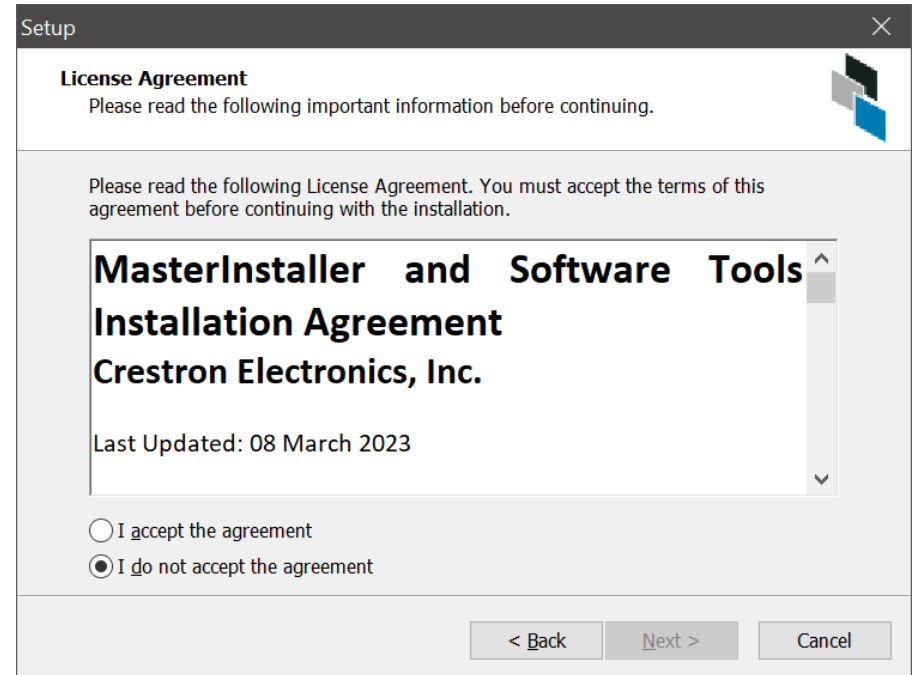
Setup

License Agreement
Please read the following important information before continuing.

Please read the following License Agreement. You must accept the terms of this agreement before continuing with the installation.

MasterInstaller and Software Tools Installation Agreement
Crestron Electronics, Inc.

Last Updated: 08 March 2023

I accept the agreement
I do not accept the agreement

< Back
Next >
Cancel